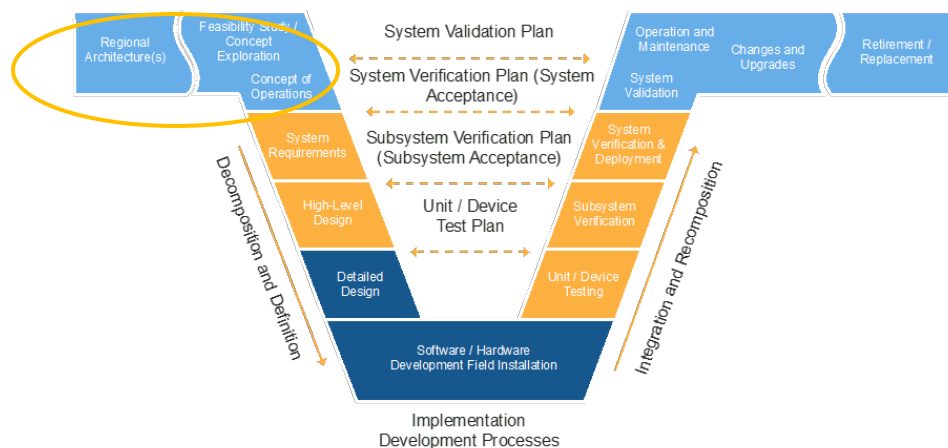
Regional Architecture(s)

Feasibility Study / Concept Exploration

Concept of Operations

System Validation Plan

System Verification Plan (System Acceptance)

Operation and Maintenance

Changes and Upgrades

Retirement / Replacement

System Validation

System Requirements

Subsystem Verification Plan (Subsystem Acceptance)

System Verification & Deployment

High-Level Design

Unit / Device Test Plan

Subsystem Verification

Detailed Design

Unit / Device Testing

Software / Hardware Development Field Installation

Decomposition and Definition

Integration and Recomposition

Implementation Development Processes